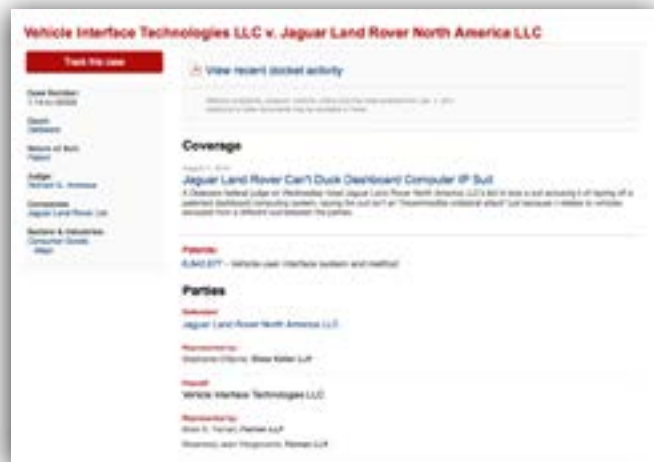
Vehicle Interface Technologies LLC v. Jaguar Land Rover North America LLC

Track this case

Case Number:
1:14-cv-00339

Court:
Delaware

Nature of Suit:
Patent

Judge:
Richard G. Andrews

Companies:
Jaguar Land Rover Ltd.

Sectors & Industries:
Consumer Goods
Retail

View recent docket activity

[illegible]

Coverage

August 1, 2014
Jaguar Land Rover Can't Duck Dashboard Computer IP Suit
A Delaware federal judge on Wednesday foiled Jaguar Land Rover North America LLC's bid to toss a suit accusing it of ripping off a patented dashboard computing system, saying the suit isn't an "impermissible collateral attack" just because it relates to vehicles excluded from a different suit between the parties.

Patents:
8,843,577 - Vehicle user interface system and method

Parties

Defendant
Jaguar Land Rover North America LLC

Represented by:
Stephanie O'Byrne, Bass Keller LLP

Plaintiff
Vehicle Interface Technologies LLC

Represented by:
Brian E. Farnan, Farnan LLP
Rosemary Jean Piergiovanni, Farnan LLP